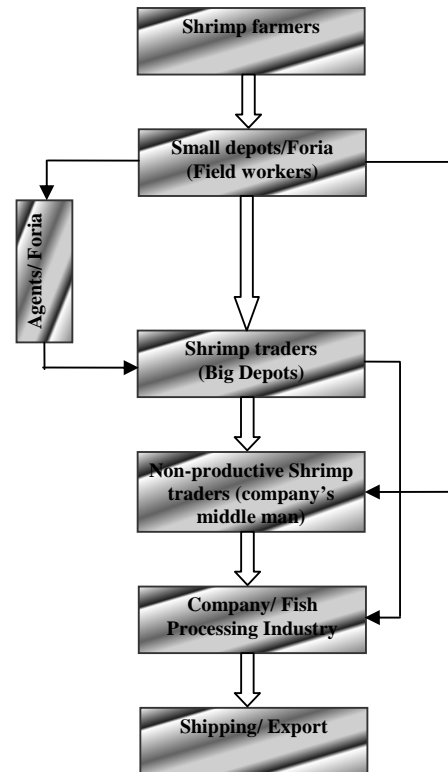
Shrimp farmers

Small depots/Foria (Field workers)

Agents/ Foria

Shrimp traders (Big Depots)

Non-productive Shrimp traders (company's middle man)

Company/ Fish Processing Industry

Shipping/ Export